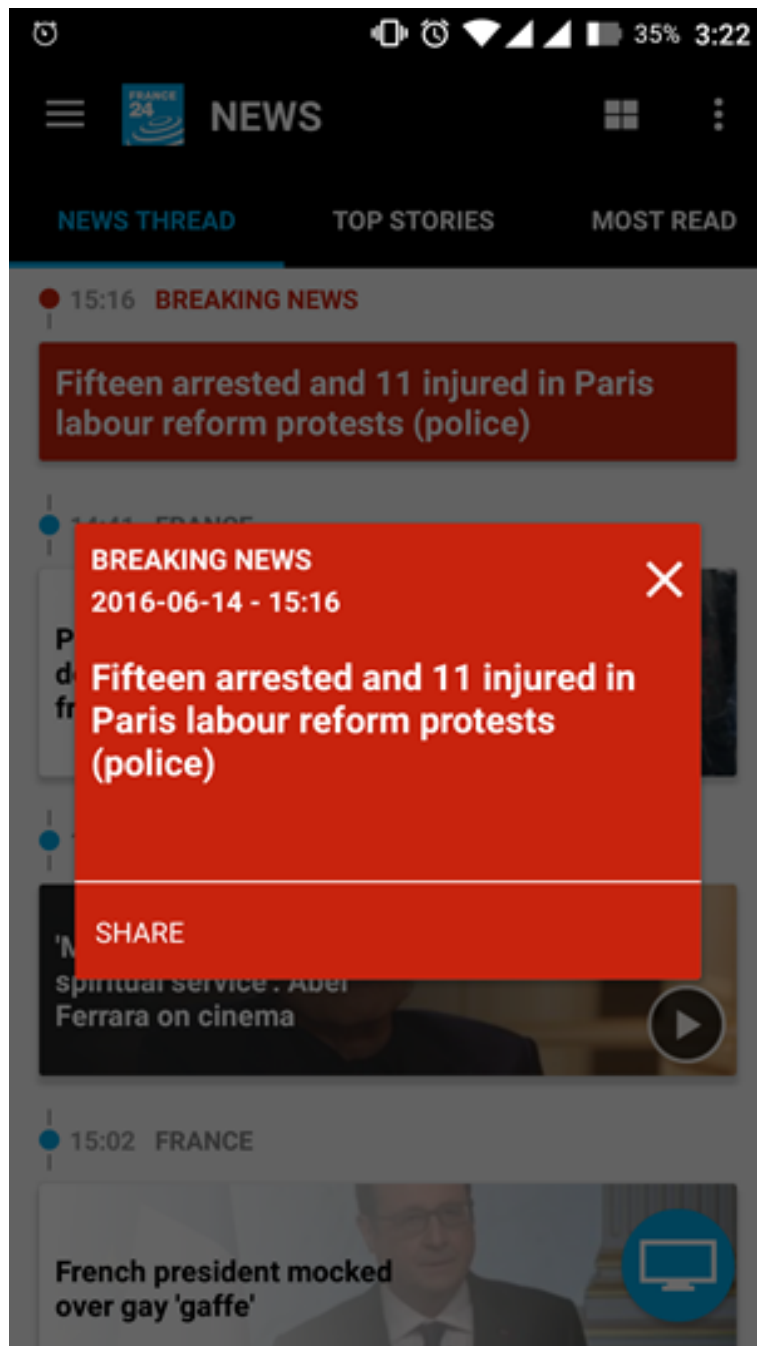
35% 3:22

FRANCE 24 NEWS

NEWS THREAD TOP STORIES MOST READ

15:16 BREAKING NEWS

Fifteen arrested and 11 injured in Paris labour reform protests (police)

14:41 FRANCE

P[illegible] d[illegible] fr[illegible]

BREAKING NEWS
2016-06-14 - 15:16

Fifteen arrested and 11 injured in Paris labour reform protests (police)

SHARE

'M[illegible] spiritual service': Abel Ferrara on cinema

15:02 FRANCE

French president mocked over gay 'gaffe'